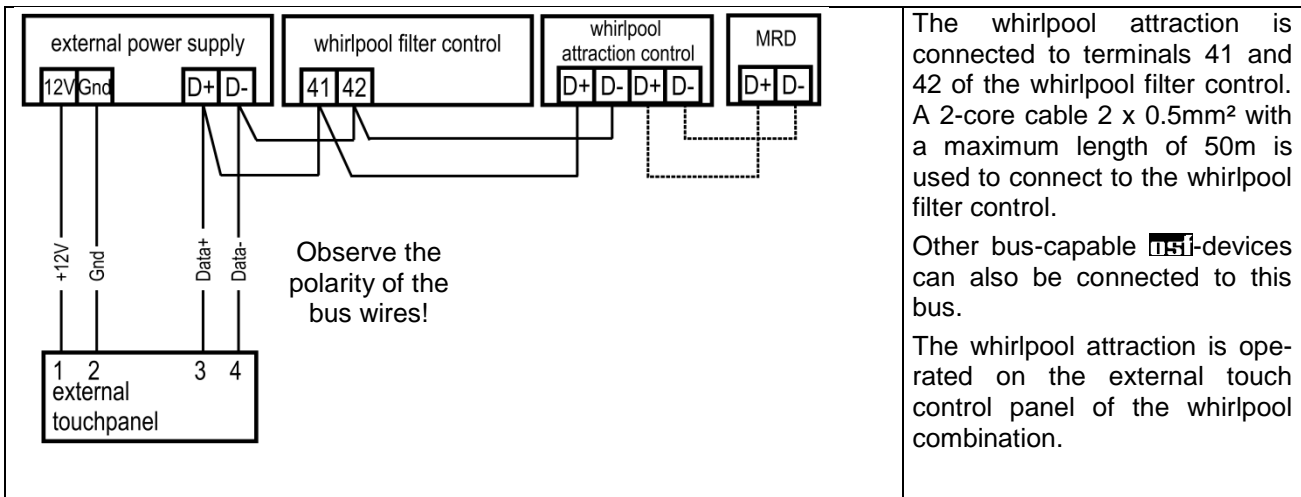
external power supply

12V Gnd D+ D-

whirlpool filter control

41 42

whirlpool attraction control

D+ D- D+ D-

MRD

D+ D-

+12V Gnd Data+ Data-

Observe the polarity of the bus wires!

1 2 3 4
external touchpanel

The whirlpool attraction is connected to terminals 41 and 42 of the whirlpool filter control. A 2-core cable 2 x 0.5mm² with a maximum length of 50m is used to connect to the whirlpool filter control.

Other bus-capable usi-devices can also be connected to this bus.

The whirlpool attraction is operated on the external touch control panel of the whirlpool combination.